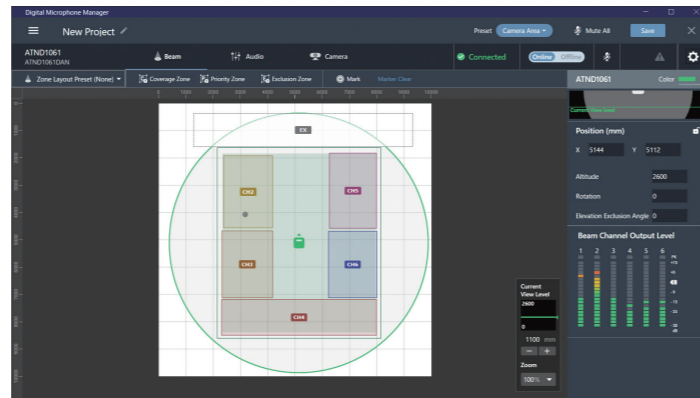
Digital Microphone Manager

New Project

Preset Camera Area Mute All Save

ATND1061
ATND1061DAN

Beam Audio Camera

Connected Online Offline

ATND1061 Color

Zone Layout Preset (None) Coverage Zone Priority Zone Exclusion Zone Mark Marker Clear

0 1000 2000 3000 4000 5000 6000 7000 8000 9000 10000

CX

CH2

CH5

CH3

CH6

CH4

Current View Level
2600
0
1100 mm
− +
Zoom
100%

Current View level

Position (mm)

X 5144 Y 5112

Altitude 2600

Rotation 0

Elevation Exclusion Angle 0

Beam Channel Output Level

1 2 3 4 5 6